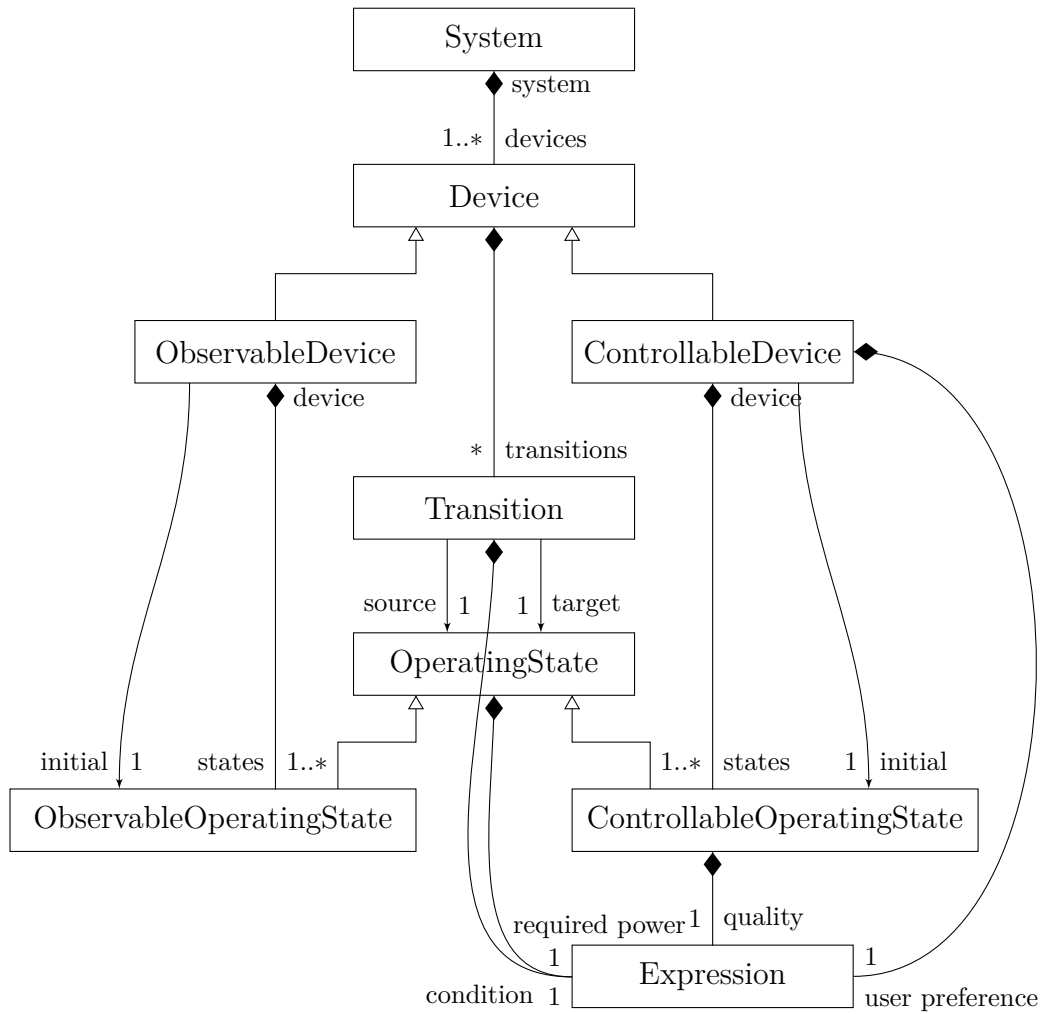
System
system
1..∗
devices
Device
ObservableDevice
ControllableDevice
device
device
∗
transitions
Transition
source
1
1
target
OperatingState
initial
1
states
1..∗
1..∗
states
1
initial
ObservableOperatingState
ControllableOperatingState
required power
1
quality
1
Expression
1
condition
1
user preference